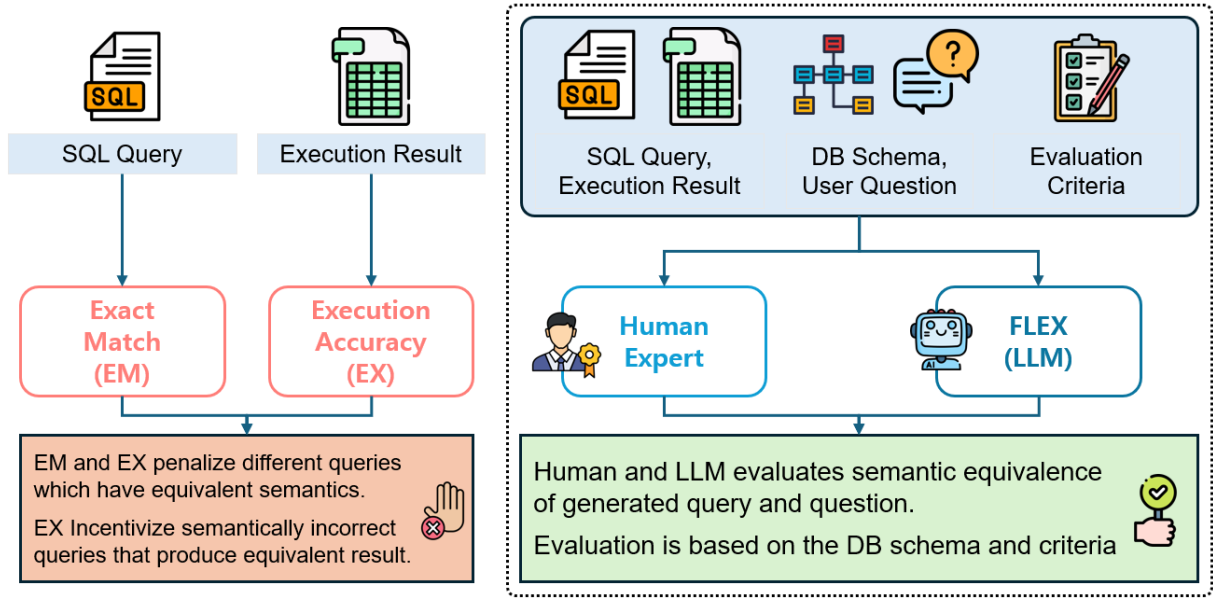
SQL

SQL Query

Execution Result

Exact Match (EM)

Execution Accuracy (EX)

EM and EX penalize different queries which have equivalent semantics.

EX Incentivize semantically incorrect queries that produce equivalent result.

SQL

?

SQL Query, Execution Result

DB Schema, User Question

Evaluation Criteria

Human Expert

AI

FLEX (LLM)

Human and LLM evaluates semantic equivalence of generated query and question.

Evaluation is based on the DB schema and criteria